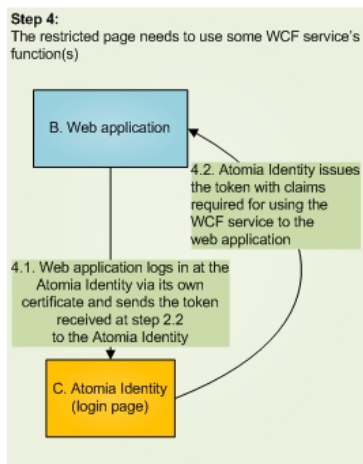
**Step 4:**
The restricted page needs to use some WCF service's function(s)

B. Web application

4.2. Atomia Identity issues the token with claims required for using the WCF service to the web application

4.1. Web application logs in at the Atomia Identity via its own certificate and sends the token received at step 2.2 to the Atomia Identity

C. Atomia Identity (login page)